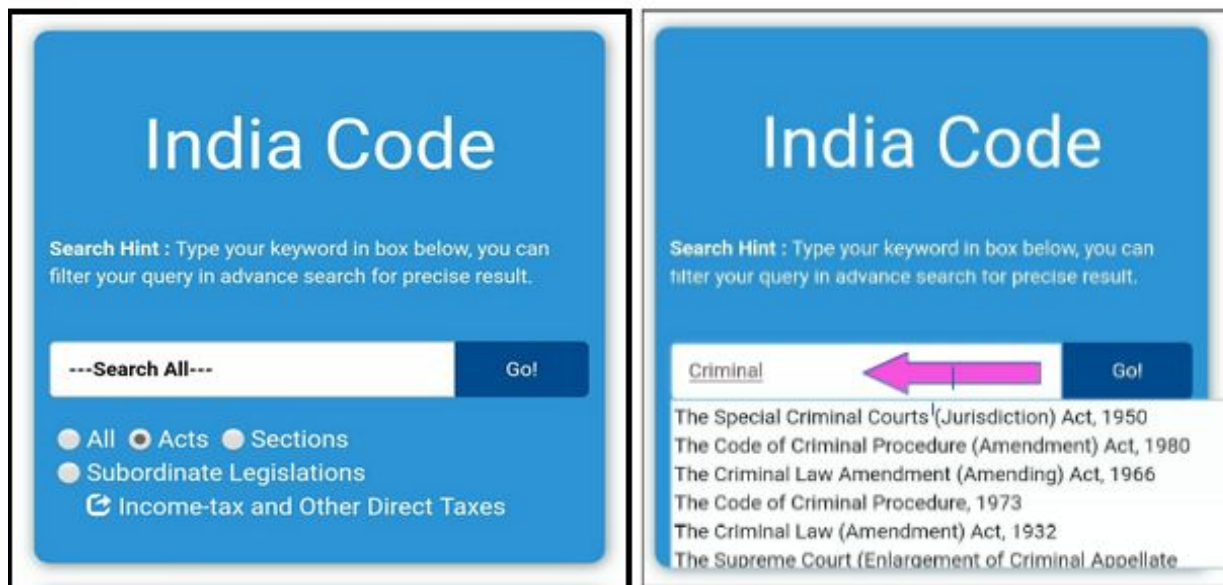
India Code

Search Hint : Type your keyword in box below, you can filter your query in advance search for precise result.

---Search All---

Go!

All Acts Sections
Subordinate Legislations
Income-tax and Other Direct Taxes

India Code

Search Hint : Type your keyword in box below, you can filter your query in advance search for precise result.

Criminal

Go!

The Special Criminal Courts (Jurisdiction) Act, 1950
The Code of Criminal Procedure (Amendment) Act, 1980
The Criminal Law Amendment (Amending) Act, 1966
The Code of Criminal Procedure, 1973
The Criminal Law (Amendment) Act, 1932
The Supreme Court (Enlargement of Criminal Appellate